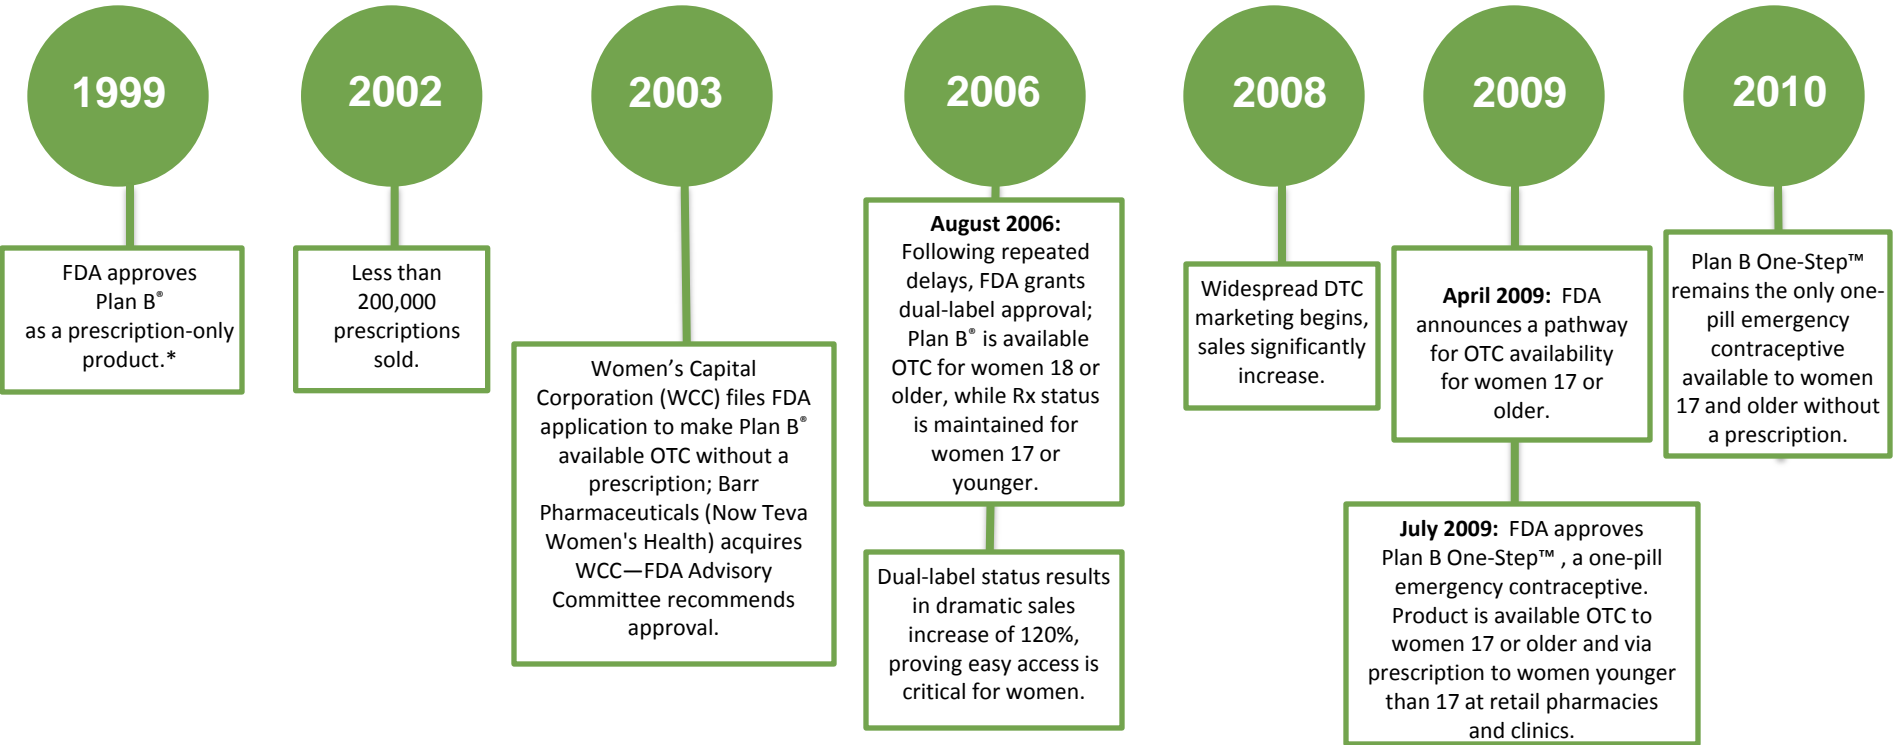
1999

FDA approves Plan B® as a prescription-only product.*

2002

Less than 200,000 prescriptions sold.

2003

Women's Capital Corporation (WCC) files FDA application to make Plan B® available OTC without a prescription; Barr Pharmaceuticals (Now Teva Women's Health) acquires WCC—FDA Advisory Committee recommends approval.

2006

**August 2006:** Following repeated delays, FDA grants dual-label approval; Plan B® is available OTC for women 18 or older, while Rx status is maintained for women 17 or younger.

Dual-label status results in dramatic sales increase of 120%, proving easy access is critical for women.

2008

Widespread DTC marketing begins, sales significantly increase.

2009

**April 2009:** FDA announces a pathway for OTC availability for women 17 or older.

**July 2009:** FDA approves Plan B One-Step™ , a one-pill emergency contraceptive. Product is available OTC to women 17 or older and via prescription to women younger than 17 at retail pharmacies and clinics.

2010

Plan B One-Step™ remains the only one-pill emergency contraceptive available to women 17 and older without a prescription.